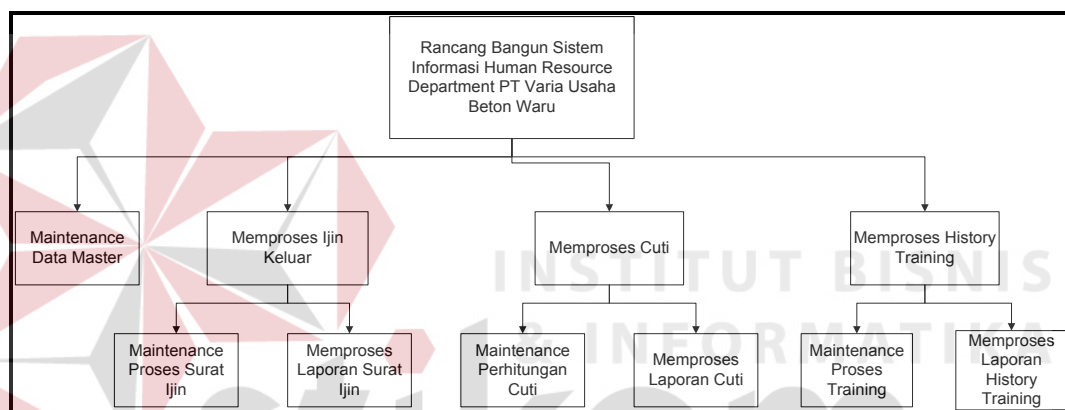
Rancang Bangun Sistem Informasi Human Resource Department PT Varia Usaha Beton Waru

Maintenance Data Master

Memproses Ijin Keluar

Memproses Cuti

Memproses History Training

Maintenance Proses Surat Ijin

Memproses Laporan Surat Ijin

Maintenance Perhitungan Cuti

Memproses Laporan Cuti

Maintenance Proses Training

Memproses Laporan History Training

INSTITUT BISNIS & INFORMATIKA